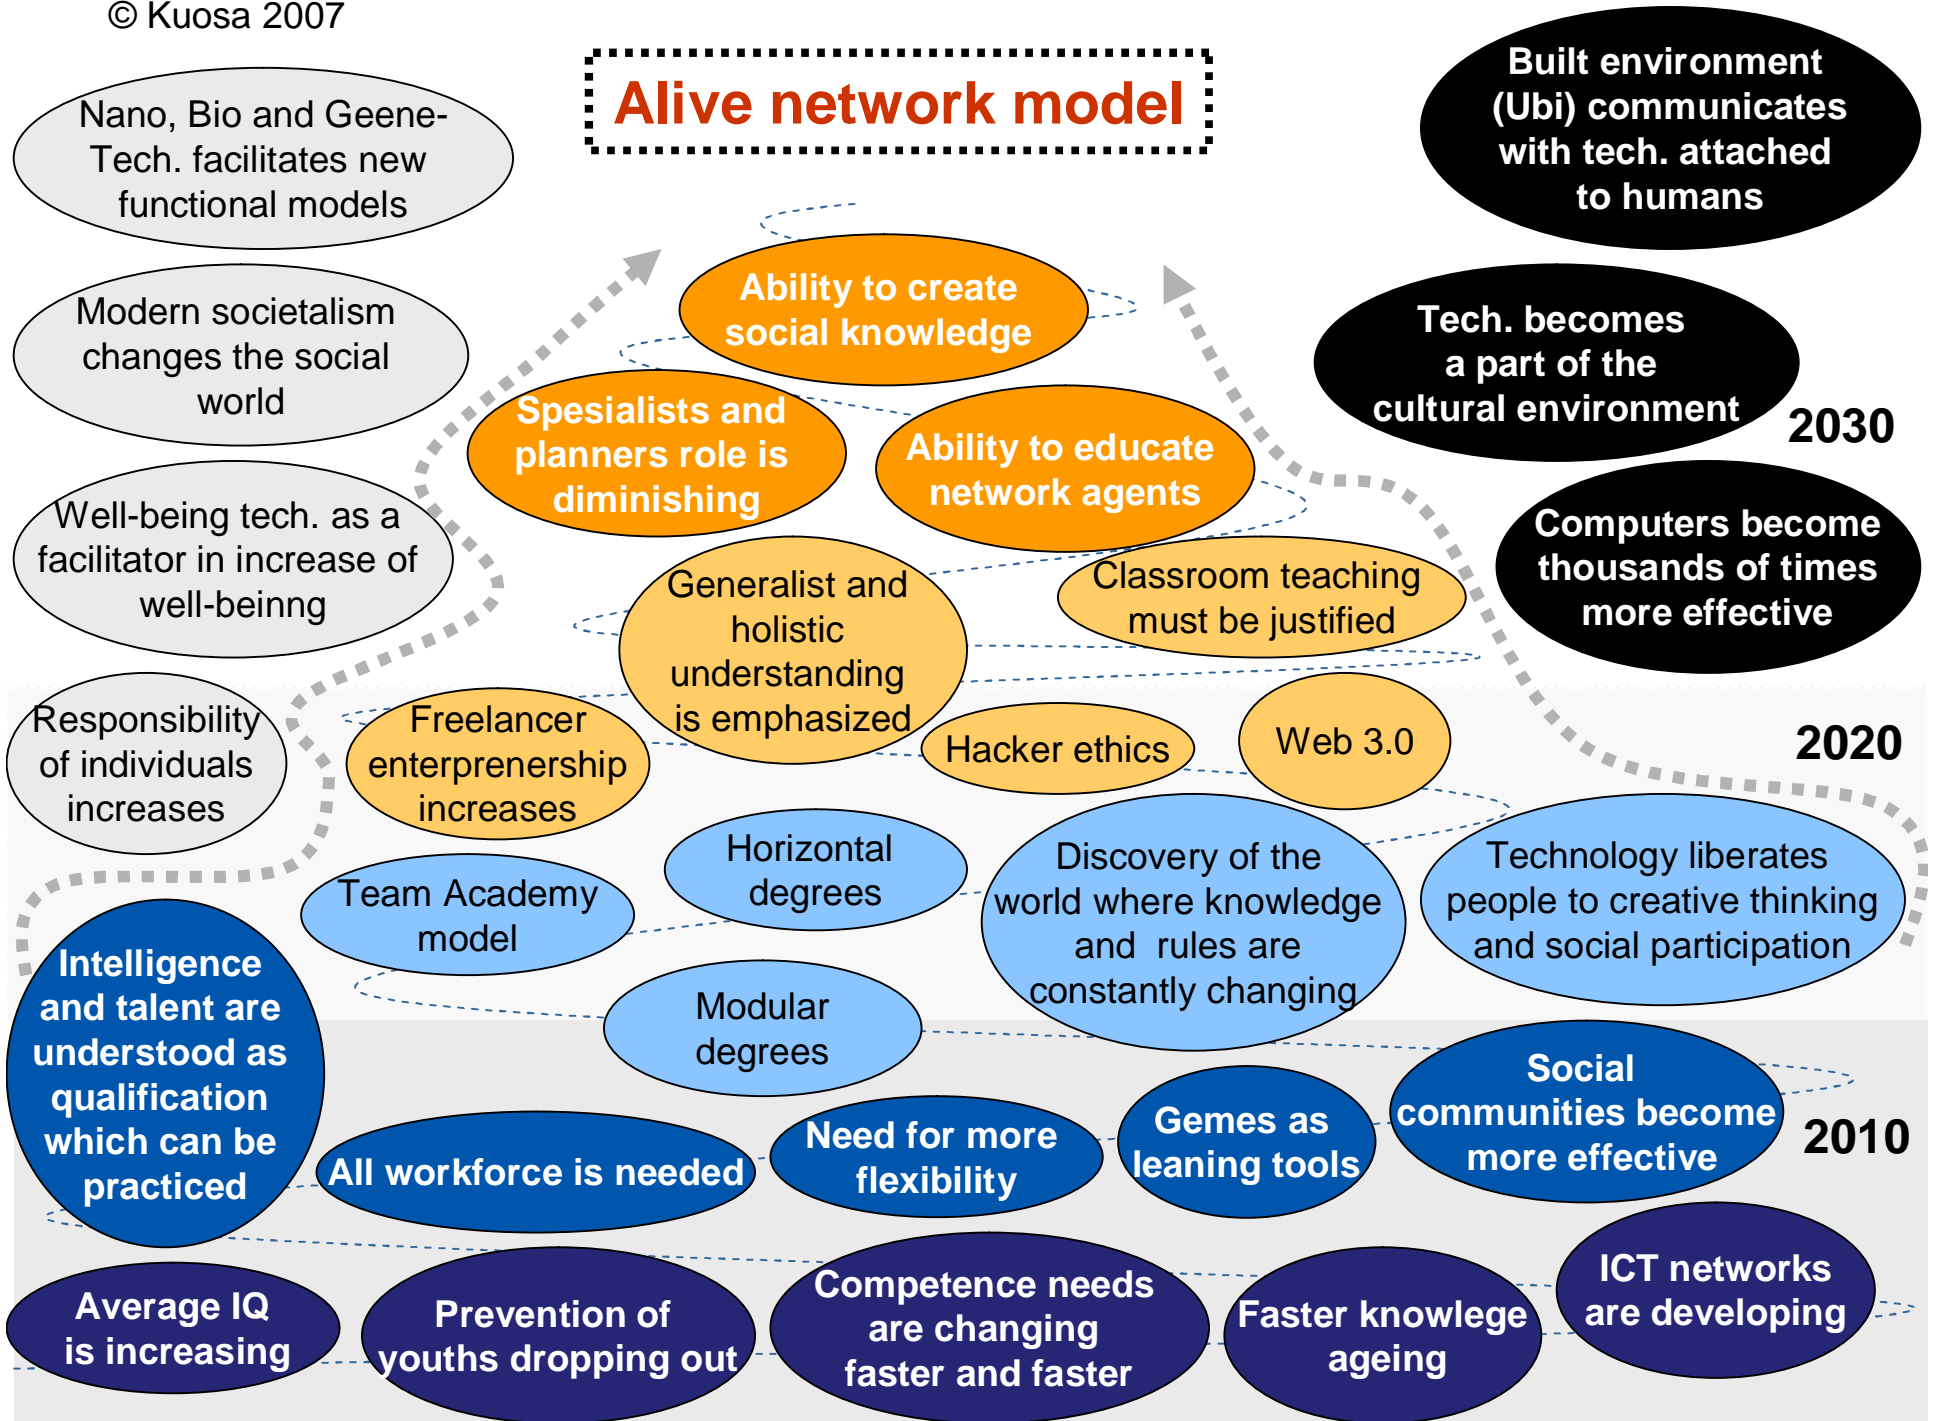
© Kuosa 2007

Alive network model

Nano, Bio and Geene-Tech. facilitates new functional models

Modern societalism changes the social world

Well-being tech. as a facilitator in increase of well-beinng

Responsibility of individuals increases

Built environment (Ubi) communicates with tech. attached to humans

Tech. becomes a part of the cultural environment

2030

Computers become thousands of times more effective

Ability to create social knowledge

Spesialists and planners role is diminishing

Ability to educate network agents

Generalist and holistic understanding is emphasized

Classroom teaching must be justified

Freelancer enterpreneurship increases

Hacker ethics

Web 3.0

2020

Horizontal degrees

Team Academy model

Discovery of the world where knowledge and rules are constantly changing

Technology liberates people to creative thinking and social participation

Modular degrees

Intelligence and talent are understood as qualification which can be practiced

All workforce is needed

Need for more flexibility

Gemes as leaning tools

Social communities become more effective

2010

Average IQ is increasing

Prevention of youths dropping out

Competence needs are changing faster and faster

Faster knowlege ageing

ICT networks are developing